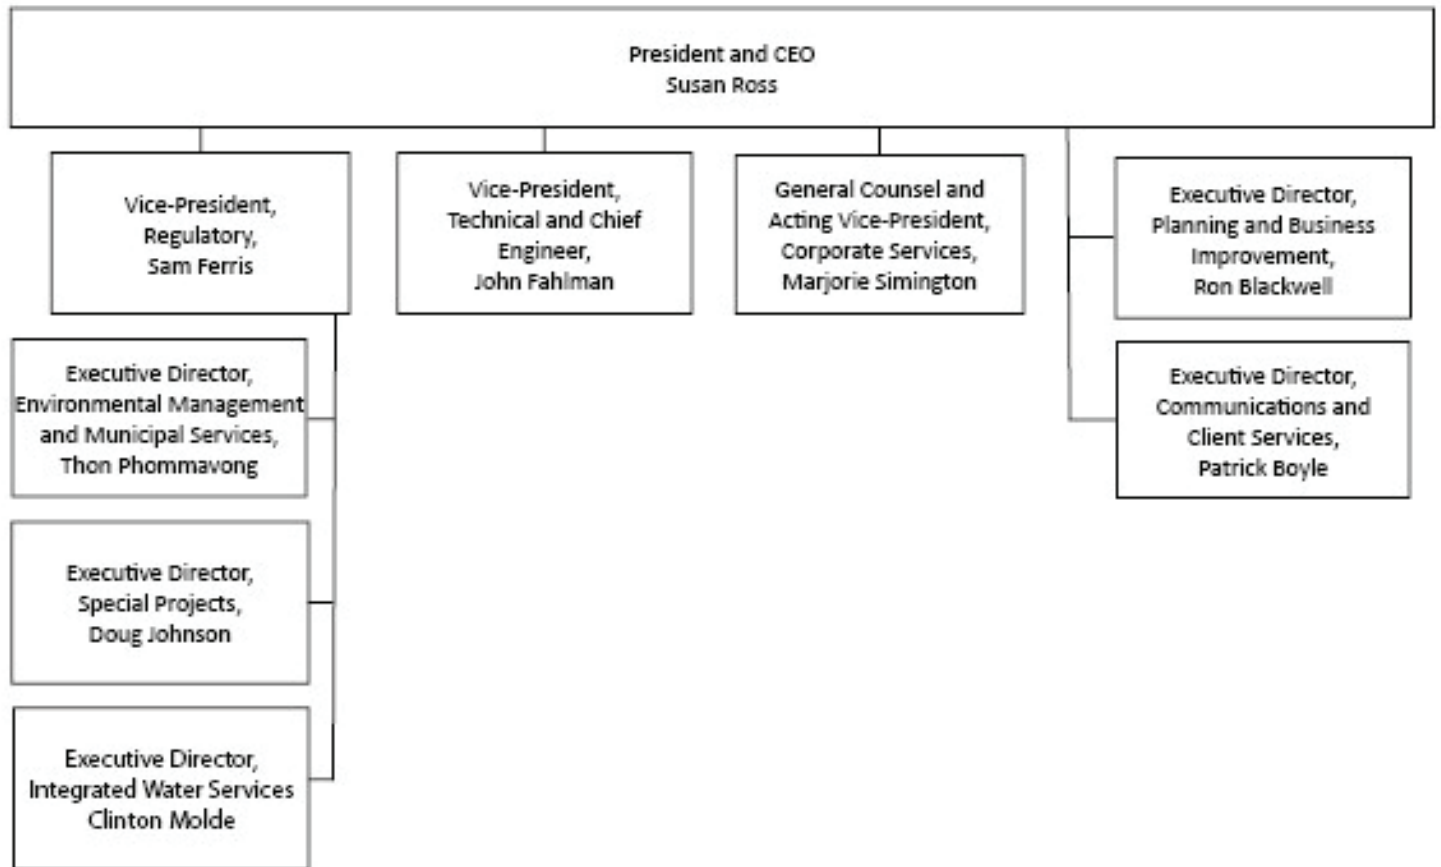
President and CEO
Susan Ross

Vice-President,
Regulatory,
Sam Ferris

Vice-President,
Technical and Chief
Engineer,
John Fahlman

General Counsel and
Acting Vice-President,
Corporate Services,
Marjorie Simington

Executive Director,
Planning and Business
Improvement,
Ron Blackwell

Executive Director,
Environmental Management
and Municipal Services,
Thon Phommavong

Executive Director,
Communications and
Client Services,
Patrick Boyle

Executive Director,
Special Projects,
Doug Johnson

Executive Director,
Integrated Water Services
Clinton Molde